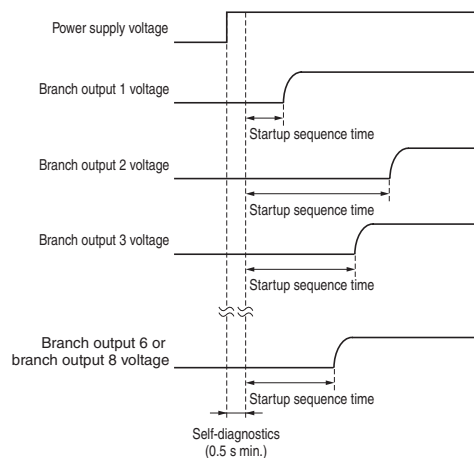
Power supply voltage

Branch output 1 voltage

Startup sequence time

Branch output 2 voltage

Startup sequence time

Branch output 3 voltage

Startup sequence time

Branch output 6 or branch output 8 voltage

Startup sequence time

Self-diagnostics (0.5 s min.)